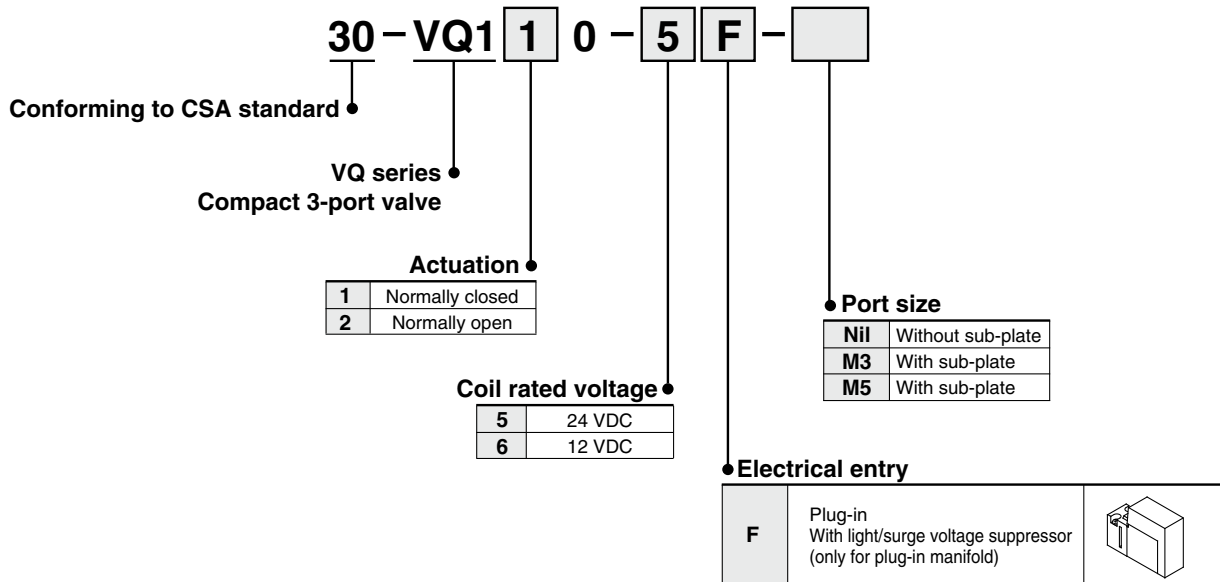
30 – VQ1 1 0 – 5 F –

Conforming to CSA standard

VQ series
Compact 3-port valve

Actuation

| 1 | Normally closed |
|---|---|
| 2 | Normally open |

Port size

| Nil | Without sub-plate |
|---|---|
| M3 | With sub-plate |
| M5 | With sub-plate |

Coil rated voltage

| 5 | 24 VDC |
|---|---|
| 6 | 12 VDC |

Electrical entry

| F | Plug-in With light/surge voltage suppressor (only for plug-in manifold) | |
|---|---|---|